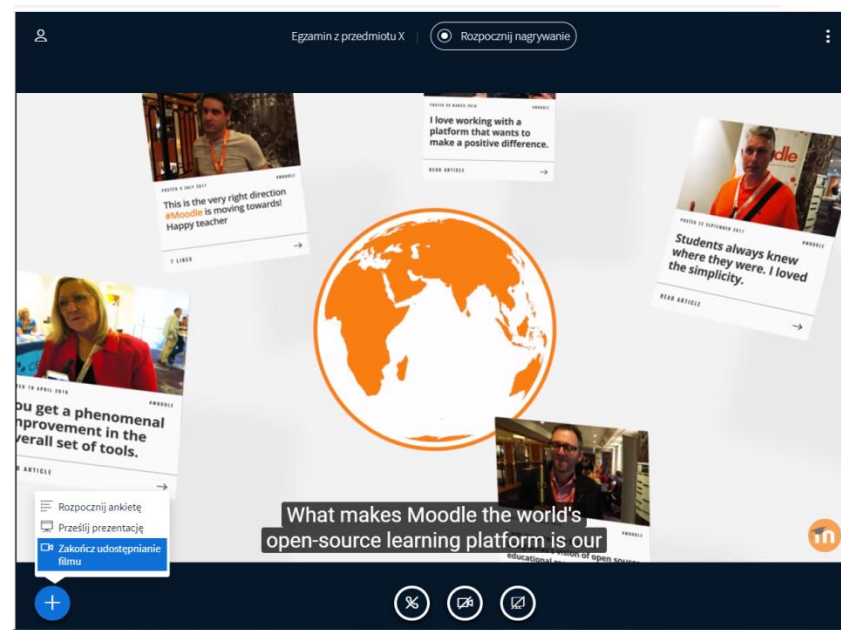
Egzamin z przedmiotu X

Rozpocznij nagrywanie

POSTED 5 JULY 2017

This is the very right direction #Moodle is moving towards! Happy teacher

7 LIKES

POSTED 23 MARCH 2018

#MOODLE

I love working with a platform that wants to make a positive difference.

READ ARTICLE

POSTED 22 SEPTEMBER 2017

#MOODLE

Students always knew where they were. I loved the simplicity.

READ ARTICLE

POSTED 18 APRIL 2018

#MOODLE

ou get a phenomenal nprovement in the verall set of tools.

D ARTICLE

What makes Moodle the world's open-source learning platform is our

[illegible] vision of open source educational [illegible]

Rozpocznij ankietę

Prześlij prezentację

Zakończ udostępnianie filmu